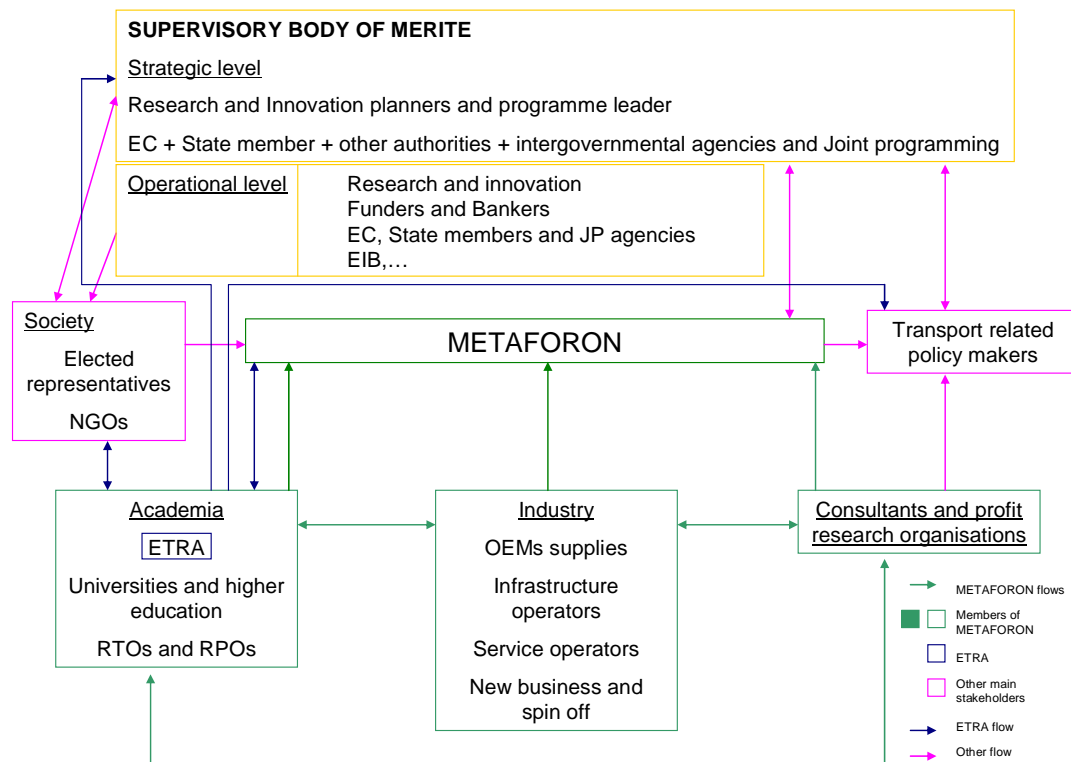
SUPERVISORY BODY OF MERITE

Strategic level

Research and Innovation planners and programme leader

EC + State member + other authorities + intergovernmental agencies and Joint programming

Operational level

Research and innovation
Funders and Bankers
EC, State members and JP agencies
EIB,…

Society

Elected representatives

NGOs

METAFORON

Transport related policy makers

Academia

ETRA

Universities and higher education

RTOs and RPOs

Industry

OEMs supplies

Infrastructure operators

Service operators

New business and spin off

Consultants and profit research organisations

METAFORON flows

Members of METAFORON

ETRA

Other main stakeholders

ETRA flow

Other flow